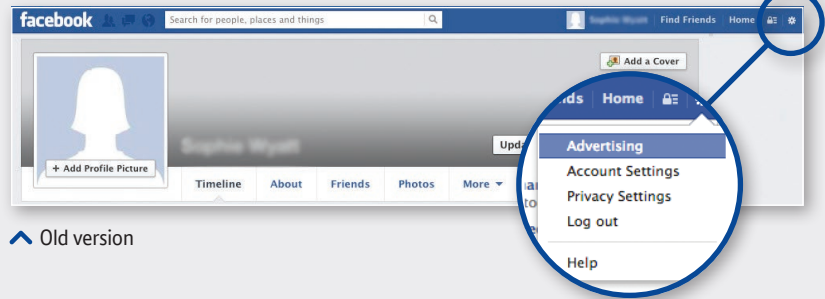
facebook
Search for people, places and things
Find Friends Home
Add a Cover
+ Add Profile Picture
Timeline About Friends Photos More
Upda
nds Home
Advertising
Account Settings
Privacy Settings
Log out
Help
Old version